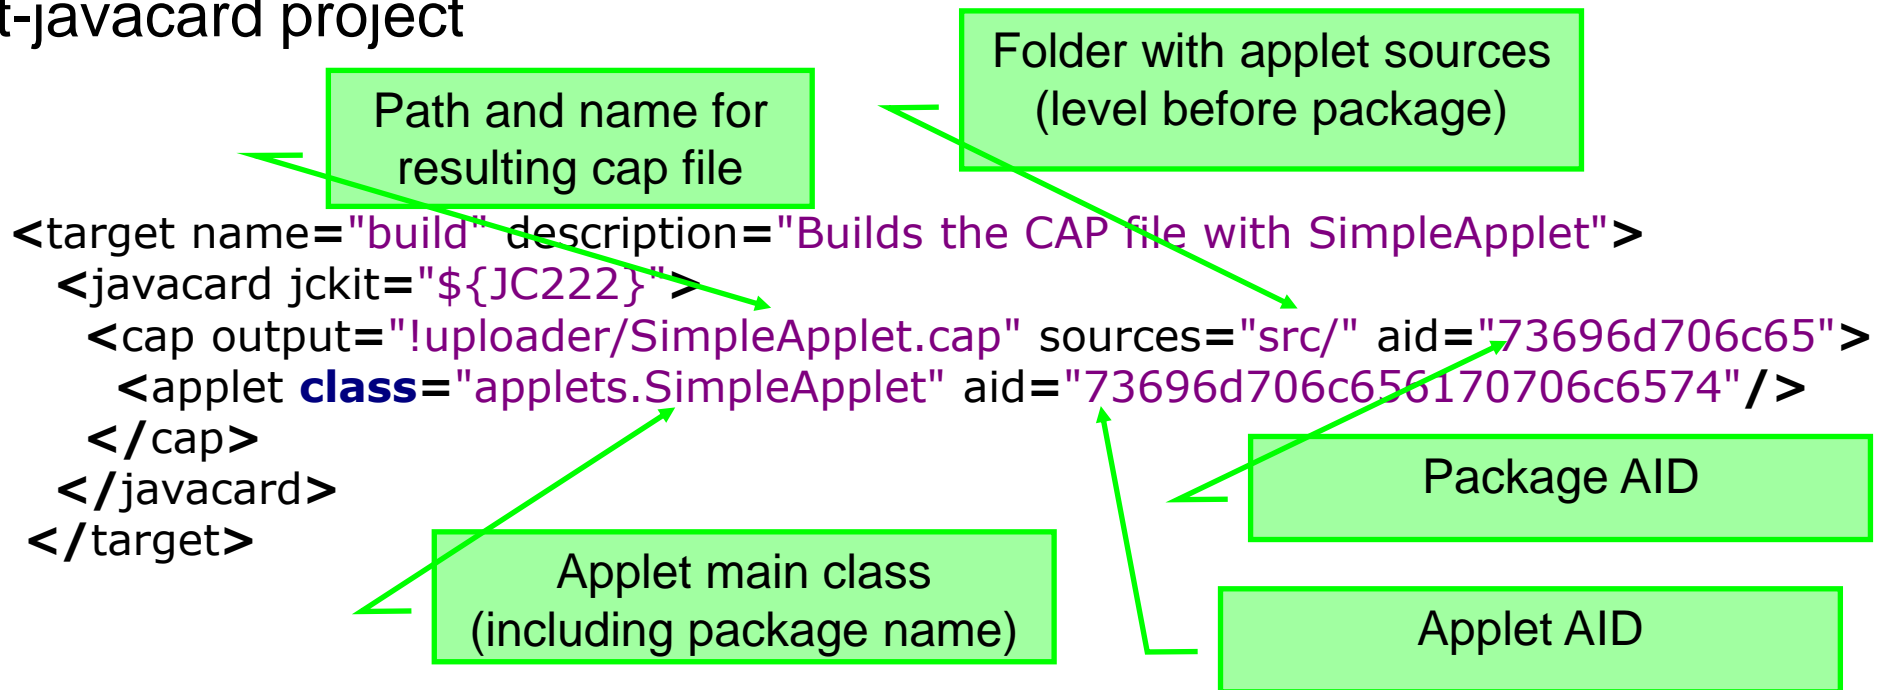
t-javacard project

Path and name for resulting cap file

Folder with applet sources (level before package)

<target name="build" description="Builds the CAP file with SimpleApplet">
<javacard jckit="${JC222}">
<cap output="!uploader/SimpleApplet.cap" sources="src/" aid="73696d706c65">
<applet class="applets.SimpleApplet" aid="73696d706c656170706c6574"/>
</cap>
</javacard>
</target>

Package AID

Applet main class (including package name)

Applet AID